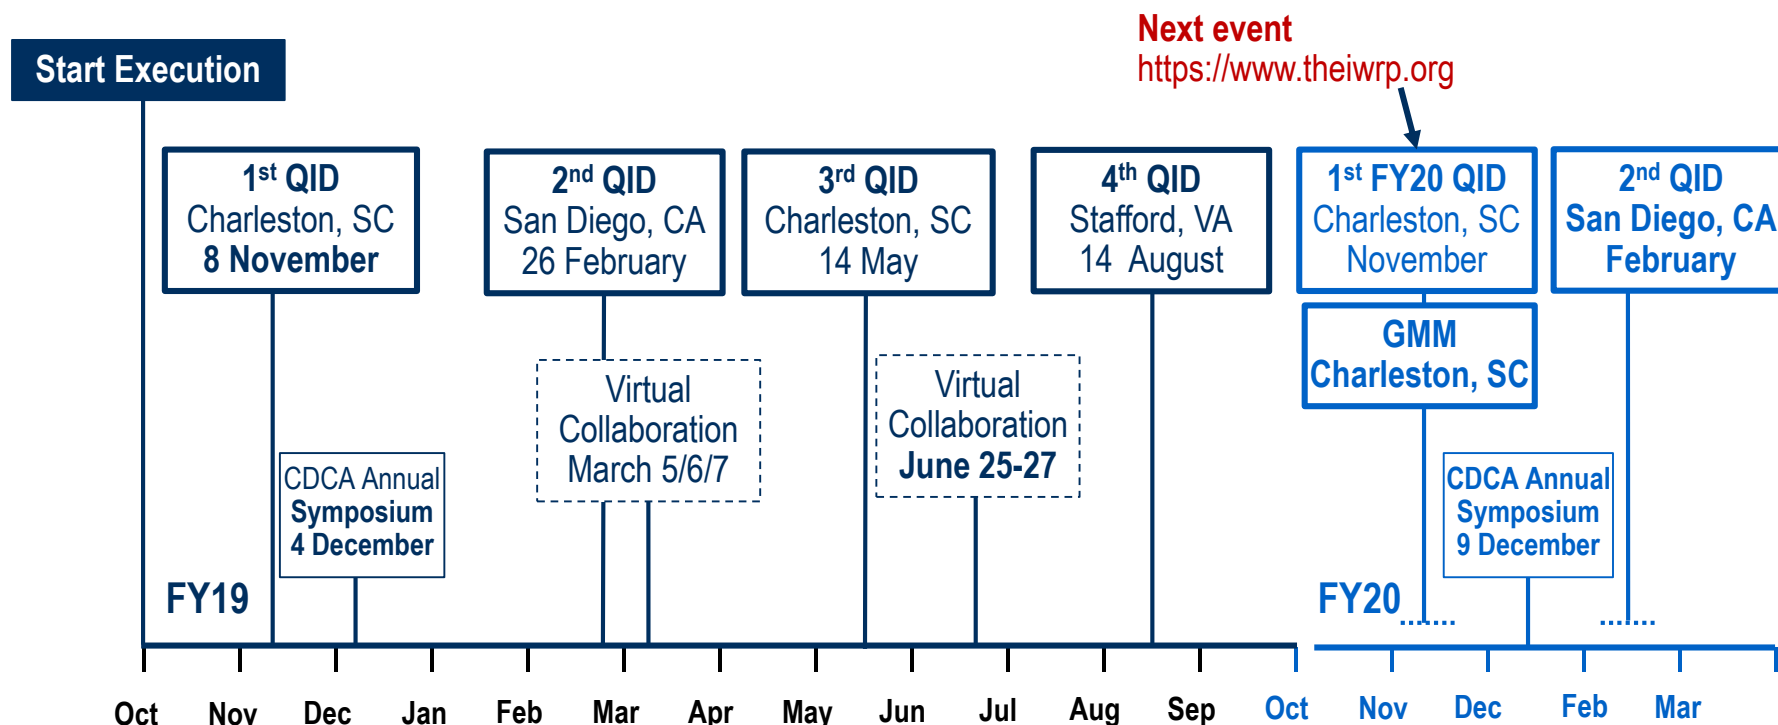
Next event
https://www.theiwrp.org

Start Execution

1st QID
Charleston, SC
8 November

2nd QID
San Diego, CA
26 February

3rd QID
Charleston, SC
14 May

4th QID
Stafford, VA
14 August

1st FY20 QID
Charleston, SC
November

2nd QID
San Diego, CA
February

GMM
Charleston, SC

Virtual
Collaboration
March 5/6/7

Virtual
Collaboration
June 25-27

CDCA Annual
Symposium
4 December

CDCA Annual
Symposium
9 December

FY19

FY20

Oct Nov Dec Jan Feb Mar Apr May Jun Jul Aug Sep Oct Nov Dec Feb Mar